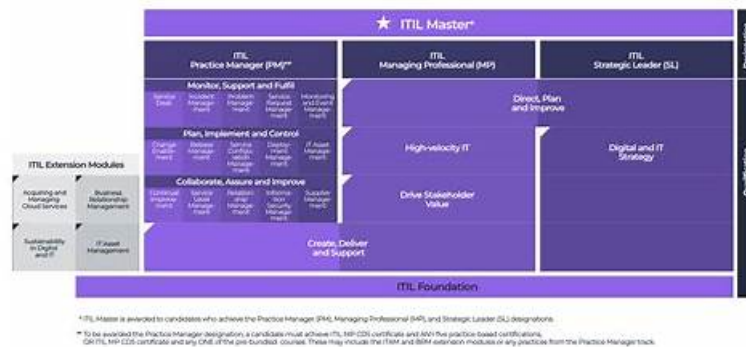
★ ITIL Master*

ITIL
Practice Manager (PM)**

ITIL
Managing Professional (MP)

ITIL
Strategic Leader (SL)

Monitor, Support and Fulfil

Service Desk

Incident Management

Problem Management

Service Request Management

Monitoring and Event Management

Plan, Implement and Control

Change Enablement

Release Management

Service Configuration Management

Deployment Management

IT Asset Management

Collaborate, Assure and Improve

Continual Improvement

Service Level Management

Relationship Management

Information Security Management

Supplier Management

Direct, Plan and Improve

High-velocity IT

Digital and IT Strategy

Drive Stakeholder Value

Create, Deliver and Support

ITIL Extension Modules

Acquiring and Managing Cloud Services

Business Relationship Management

Sustainability in Digital and IT

IT Asset Management

ITIL Foundation

* ITIL Master is awarded to candidates who achieve the Practice Manager (PM), Managing Professional (MP) and Strategic Leader (SL) designations.

** To be awarded the Practice Manager designation, a candidate must achieve ITIL MP CDS certificate and ANY five practice based certifications, OR ITIL MP CDS certificate and any ONE of the pre-bundled courses. These may include the ITAM and BRM extension modules or any practices from the Practice Manager track.